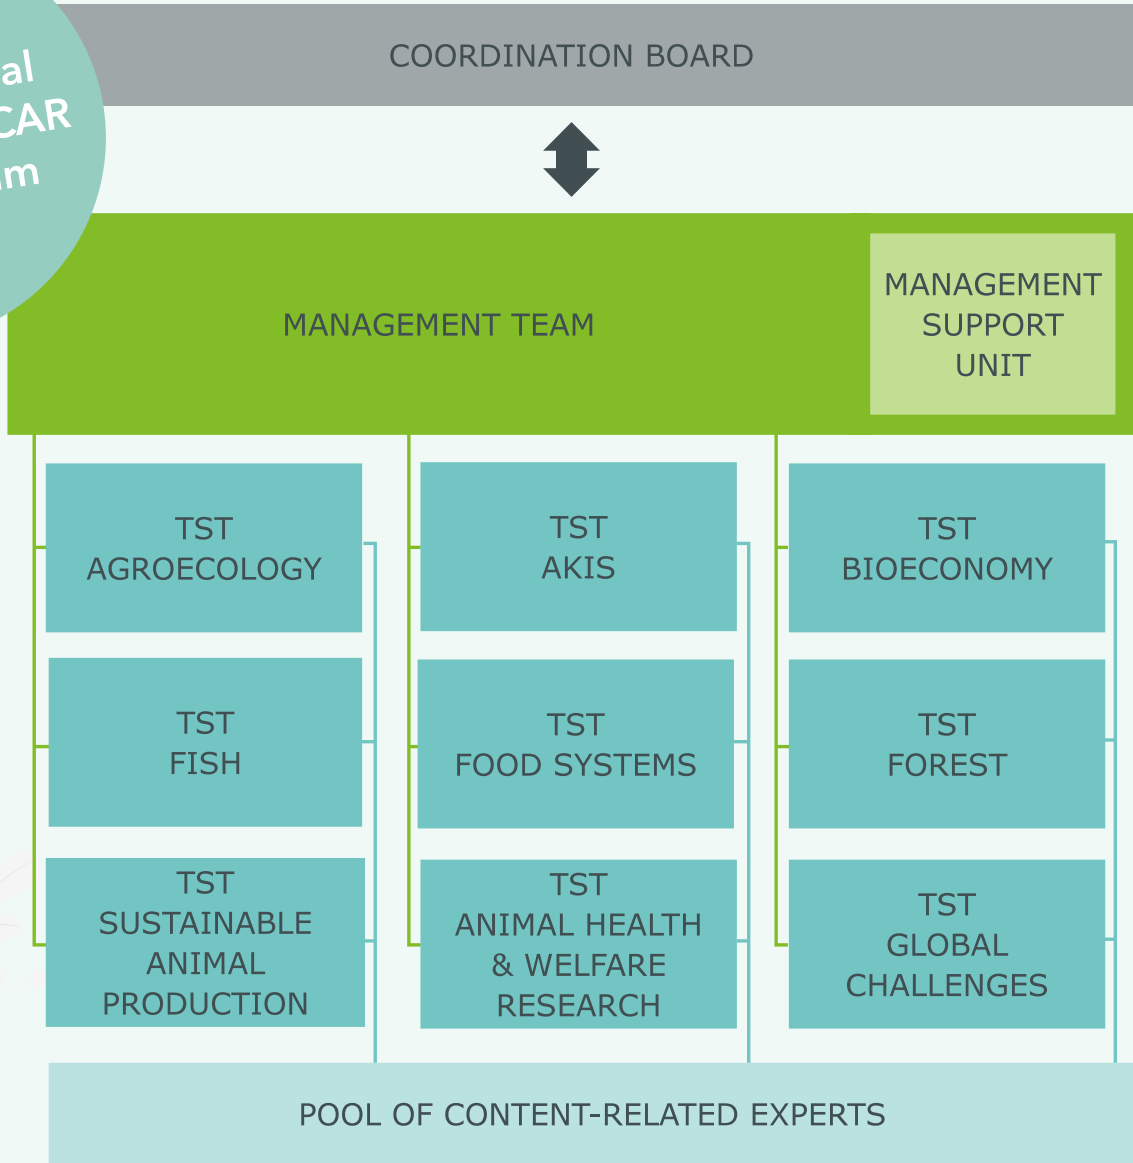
al
CAR
m

COORDINATION BOARD

MANAGEMENT TEAM

MANAGEMENT SUPPORT UNIT

TST AGROECOLOGY

TST AKIS

TST BIOECONOMY

TST FISH

TST FOOD SYSTEMS

TST FOREST

TST SUSTAINABLE ANIMAL PRODUCTION

TST ANIMAL HEALTH & WELFARE RESEARCH

TST GLOBAL CHALLENGES

POOL OF CONTENT-RELATED EXPERTS